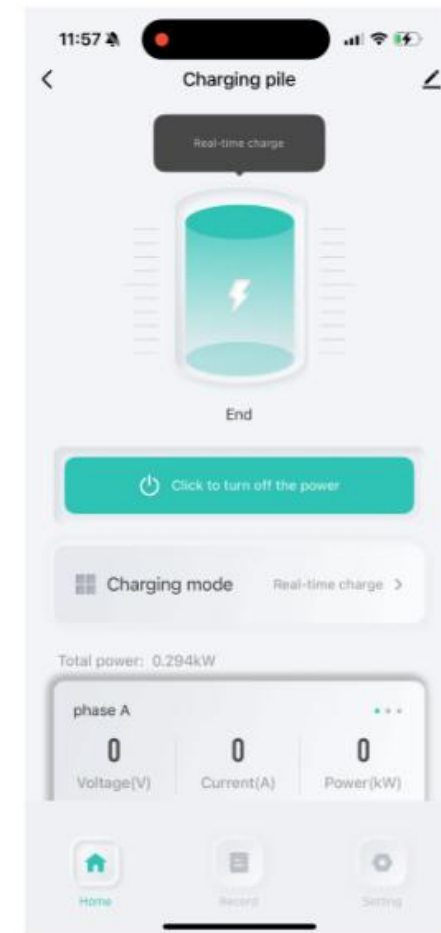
11:57

Charging pile

Real-time charge

End

Click to turn off the power

Charging mode

Real-time charge >

Total power: 0.294kW

phase A

| 0 | 0 | 0 |
|---|---|---|
| Voltage(V) | Current(A) | Power(kW) |

Home

Record

Setting